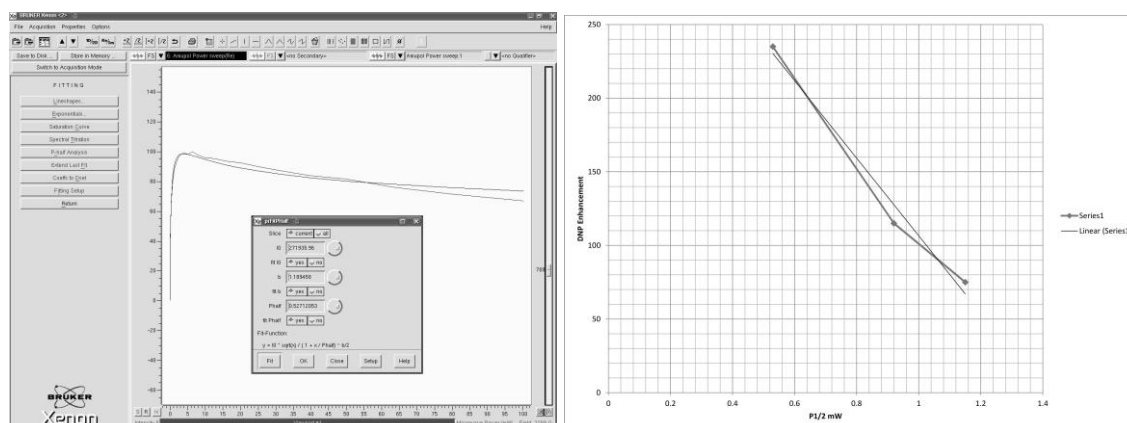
BRUKER Xenon <2>

File Acquisition Properties Options Help

Save to Disk Store in Memory

Switch to Acquisition Mode

Amupol Power sweep(4e)

<no Secondary>

Amupol Power sweep 1

<no Qualifier>

FITTING

Lineshapes...

Exponentials...

Saturation Curve

Spectral Titration

P-Half Analysis

Extend Last Fit

Coeffs to Grid

Fitting Setup

Return

140

120

100

80

60

40

20

0

-20

-40

-60

0 5 10 15 20 25 30 35 40 45 50 55 60 65 70 75 80 85 90 95 100

pHKPhalf

Slice current all

I0 271939.56

fit I0 yes no

b 1.189456

fit b yes no

Phalf 0.52712053

fit Phalf yes no

Fit-Function:

y = I0 * sqrt(x) / (1 + x / Phalf) ^ b/2

Fit OK Close Setup Help

BRUKER

Xenon

250

200

150

100

50

0

0 0.2 0.4 0.6 0.8 1 1.2 1.4

DNP Enhancement

P1/2 mW

Series1

Linear (Series1)